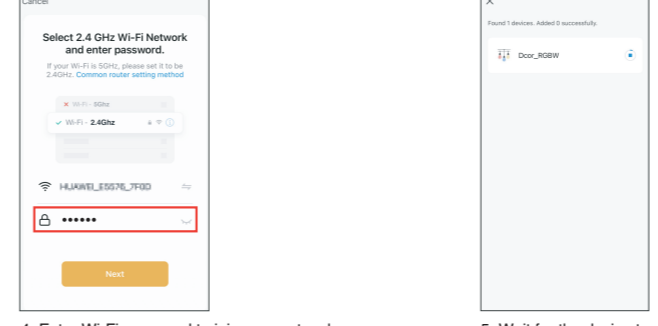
Cancel

Select 2.4 GHz Wi-Fi Network and enter password.

If your Wi-Fi is 5GHz, please set it to be 2.4GHz. Common router setting method

Wi-Fi - 5Ghz

Wi-Fi - 2.4Ghz

HUAWEI_E5576_7F0D

••••••

Next

Found 1 devices. Added 0 successfully.

Dcor_RGBW